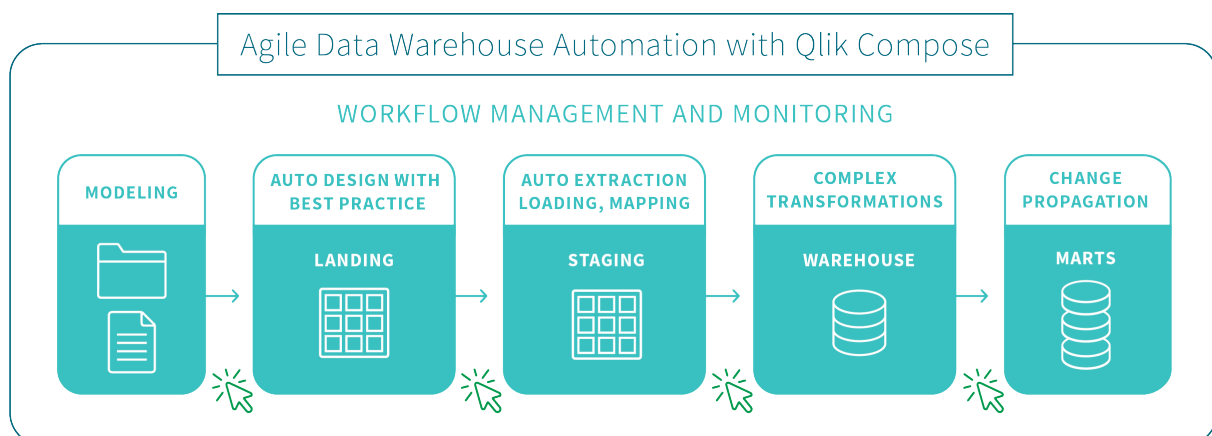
Agile Data Warehouse Automation with Qlik Compose

WORKFLOW MANAGEMENT AND MONITORING

MODELING

AUTO DESIGN WITH BEST PRACTICE

LANDING

AUTO EXTRACTION LOADING, MAPPING

STAGING

COMPLEX TRANSFORMATIONS

WAREHOUSE

CHANGE PROPAGATION

MARTS